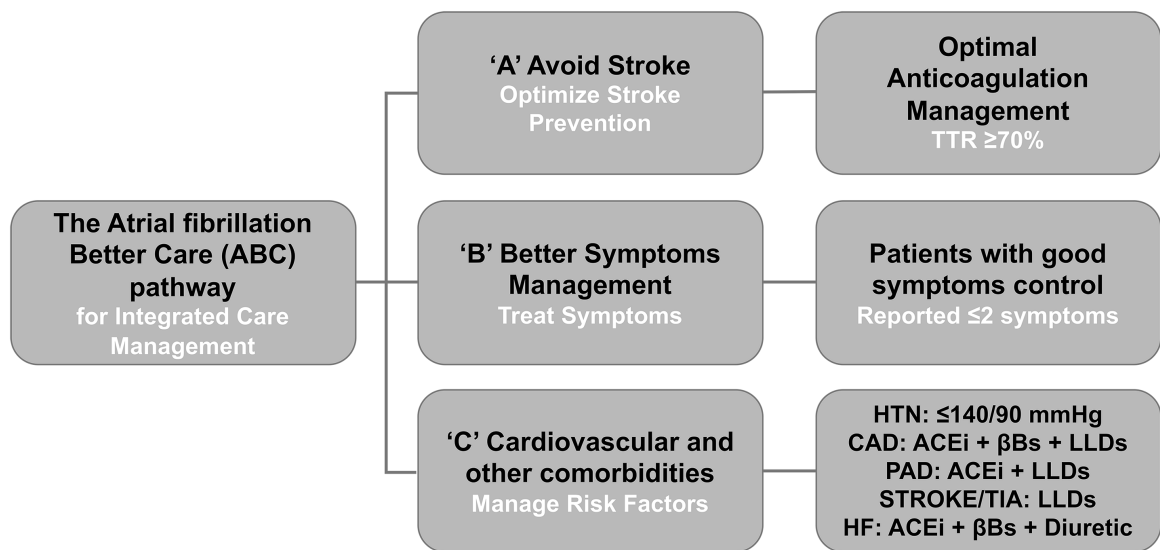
The Atrial fibrillation Better Care (ABC) pathway
for Integrated Care Management

‘A’ Avoid Stroke
Optimize Stroke Prevention

Optimal Anticoagulation Management
TTR ≥70%

‘B’ Better Symptoms Management
Treat Symptoms

Patients with good symptoms control
Reported ≤2 symptoms

‘C’ Cardiovascular and other comorbidities
Manage Risk Factors

HTN: ≤140/90 mmHg
CAD: ACEi + βBs + LLDs
PAD: ACEi + LLDs
STROKE/TIA: LLDs
HF: ACEi + βBs + Diuretic